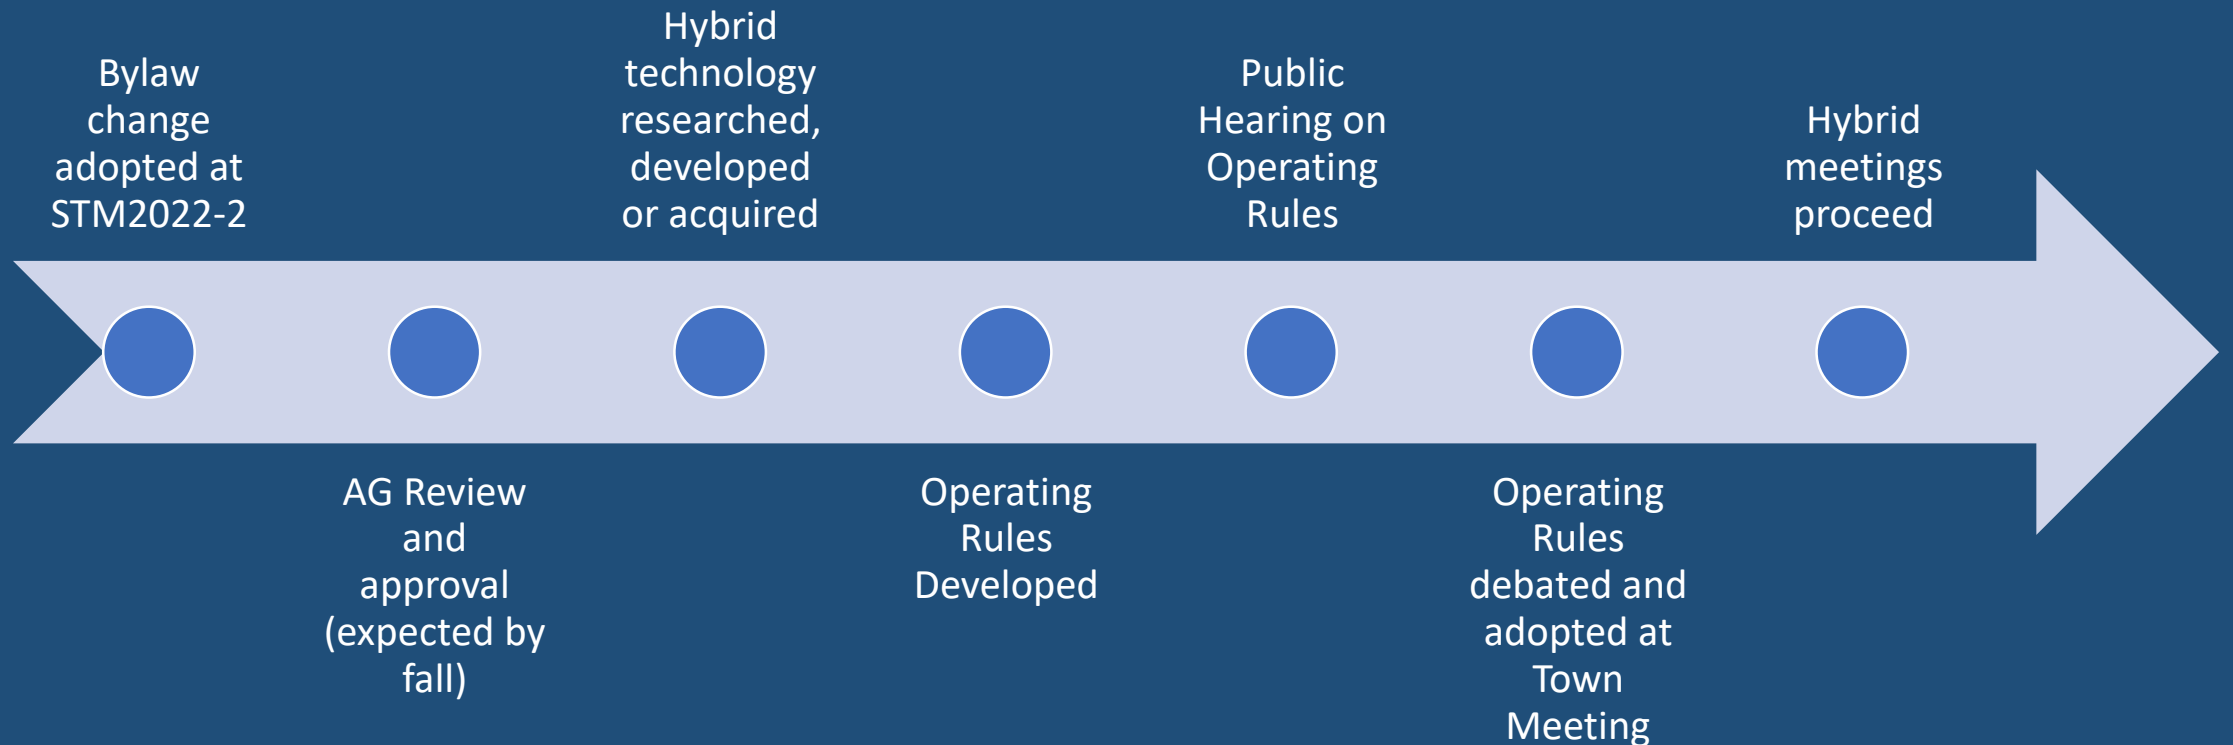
Bylaw change adopted at STM2022-2

AG Review and approval (expected by fall)

Hybrid technology researched, developed or acquired

Operating Rules Developed

Public Hearing on Operating Rules

Operating Rules debated and adopted at Town Meeting

Hybrid meetings proceed